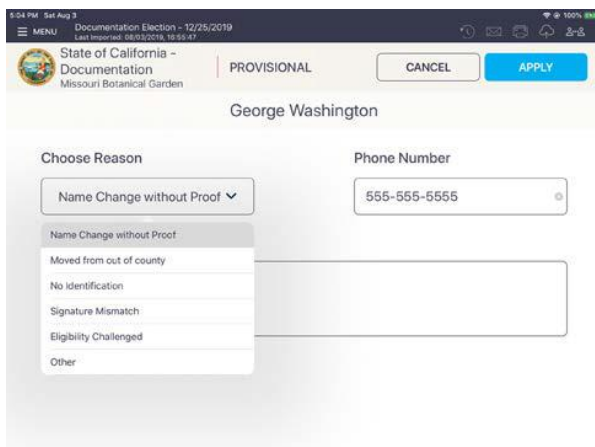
5:04 PM Sat Aug 3
100%

MENU

Documentation Election - 12/25/2019
Last Imported: 08/03/2019, 16:55:47

State of California - Documentation
Missouri Botanical Garden

PROVISIONAL

CANCEL

APPLY

George Washington

Choose Reason

Name Change without Proof

Phone Number

555-555-5555

Name Change without Proof
Moved from out of county
No identification
Signature Mismatch
Eligibility Challenged
Other